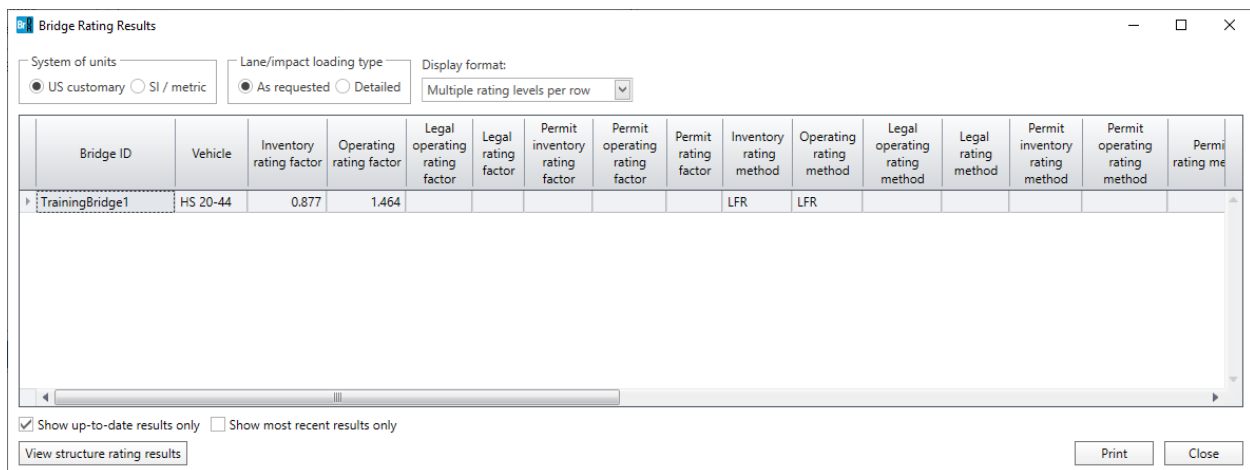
Br Bridge Rating Results

System of units
US customary SI / metric

Lane/impact loading type
As requested Detailed

Display format:
Multiple rating levels per row

| Bridge ID | Vehicle | Inventory rating factor | Operating rating factor | Legal operating rating factor | Legal rating factor | Permit inventory rating factor | Permit operating rating factor | Permit rating factor | Inventory rating method | Operating rating method | Legal operating rating method | Legal rating method | Permit inventory rating method | Permit operating rating method | Permi rating me |
|---|---|---|---|---|---|---|---|---|---|---|---|---|---|---|---|
| TrainingBridge1 | HS 20-44 | 0.877 | 1.464 | | | | | | LFR | LFR | | | | | |

Show up-to-date results only Show most recent results only

View structure rating results

Print Close